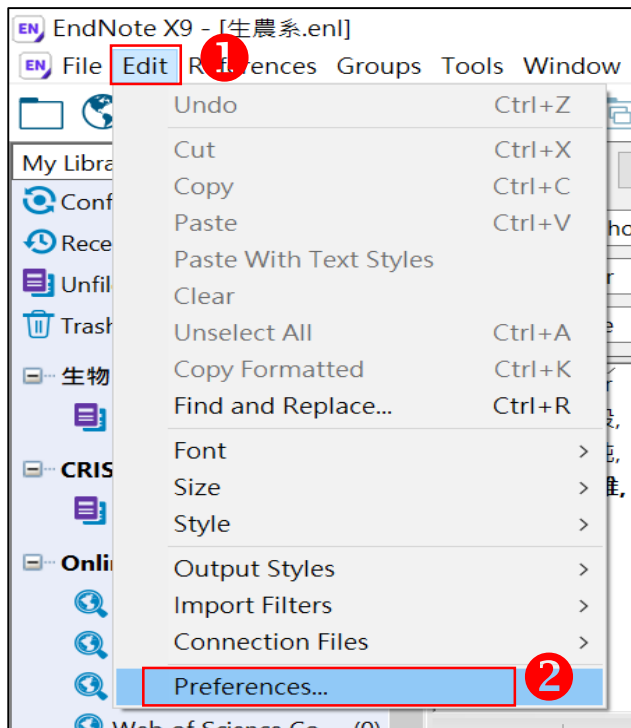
EN EndNote X9 - [生農系.enl]

EN File Edit ❶ References Groups Tools Window

My Libra

Conf

Rece

Unfil

Trash

生物

CRIS

Onli

Web of Science Co... (0)

Undo Ctrl+Z

Cut Ctrl+X

Copy Ctrl+C

Paste Ctrl+V

Paste With Text Styles

Clear

Unselect All Ctrl+A

Copy Formatted Ctrl+K

Find and Replace... Ctrl+R

Font >

Size >

Style >

Output Styles >

Import Filters >

Connection Files >

Preferences... ❷